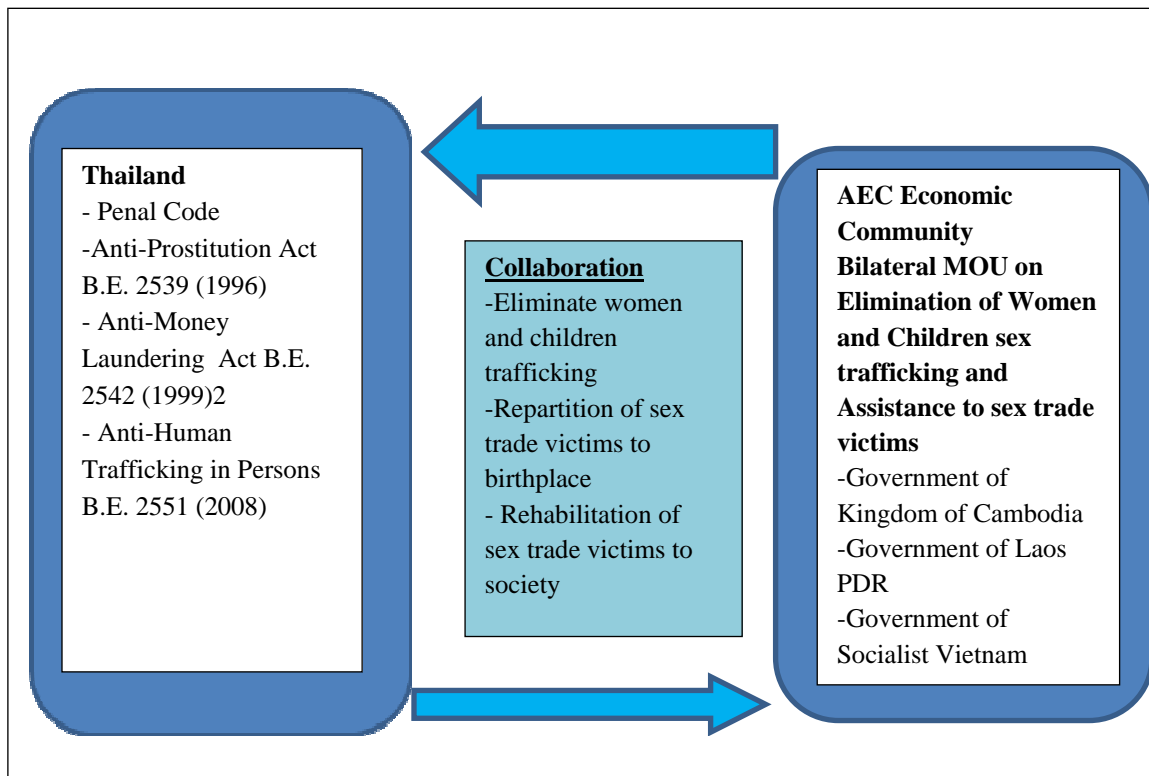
**Thailand**
- Penal Code
-Anti-Prostitution Act B.E. 2539 (1996)
- Anti-Money Laundering Act B.E. 2542 (1999)2
- Anti-Human Trafficking in Persons B.E. 2551 (2008)

**Collaboration**
-Eliminate women and children trafficking
-Repartition of sex trade victims to birthplace
- Rehabilitation of sex trade victims to society

**AEC Economic Community**
**Bilateral MOU on Elimination of Women and Children sex trafficking and Assistance to sex trade victims**
-Government of Kingdom of Cambodia
-Government of Laos PDR
-Government of Socialist Vietnam